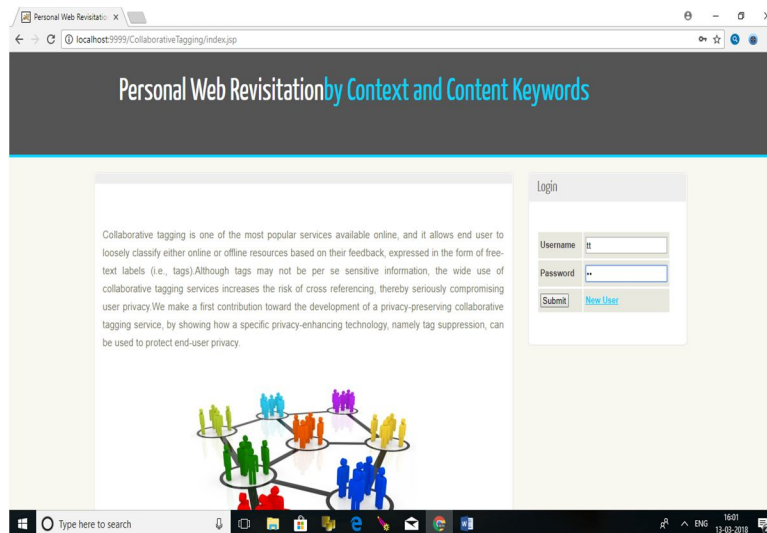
Personal Web Revisitatio ×

localhost:9999/CollaborativeTagging/index.jsp

Personal Web Revisitationby Context and Content Keywords

Collaborative tagging is one of the most popular services available online, and it allows end user to loosely classify either online or offline resources based on their feedback, expressed in the form of free-text labels (i.e., tags).Although tags may not be per se sensitive information, the wide use of collaborative tagging services increases the risk of cross referencing, thereby seriously compromising user privacy.We make a first contribution toward the development of a privacy-preserving collaborative tagging service, by showing how a specific privacy-enhancing technology, namely tag suppression, can be used to protect end-user privacy.

Login

| Username | tt |
|---|---|
| Password | •• |
| Submit | New User |

Type here to search

ENG 16:01 13-03-2018